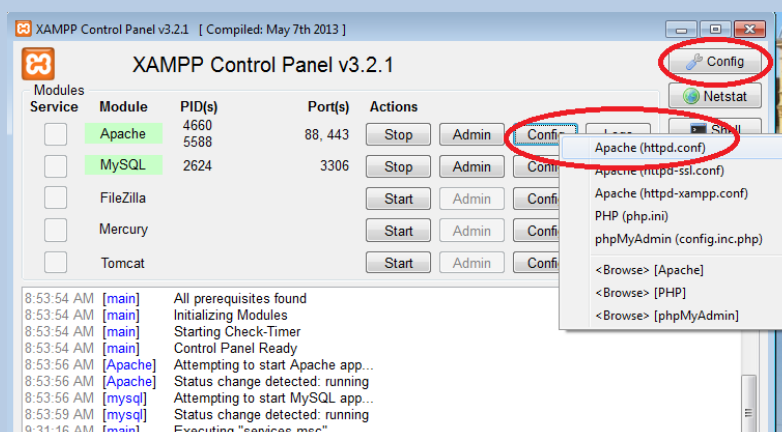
XAMPP Control Panel v3.2.1 [ Compiled: May 7th 2013 ]

XAMPP Control Panel v3.2.1

Config

Netstat

Shell

Modules

| Service | Module | PID(s) | Port(s) | Actions | | | |
|---|---|---|---|---|---|---|---|
| | Apache | 4660 5588 | 88, 443 | Stop | Admin | Config | Logs |
| | MySQL | 2624 | 3306 | Stop | Admin | Confi | |
| | FileZilla | | | Start | Admin | Confi | |
| | Mercury | | | Start | Admin | Confi | |
| | Tomcat | | | Start | Admin | Confi | |

Apache (httpd.conf)
Apache (httpd-ssl.conf)
Apache (httpd-xampp.conf)
PHP (php.ini)
phpMyAdmin (config.inc.php)
<Browse> [Apache]
<Browse> [PHP]
<Browse> [phpMyAdmin]

8:53:54 AM [main] All prerequisites found
8:53:54 AM [main] Initializing Modules
8:53:54 AM [main] Starting Check-Timer
8:53:54 AM [main] Control Panel Ready
8:53:56 AM [Apache] Attempting to start Apache app...
8:53:56 AM [Apache] Status change detected: running
8:53:56 AM [mysql] Attempting to start MySQL app...
8:53:59 AM [mysql] Status change detected: running
9:31:16 AM [main] Executing "services.msc"